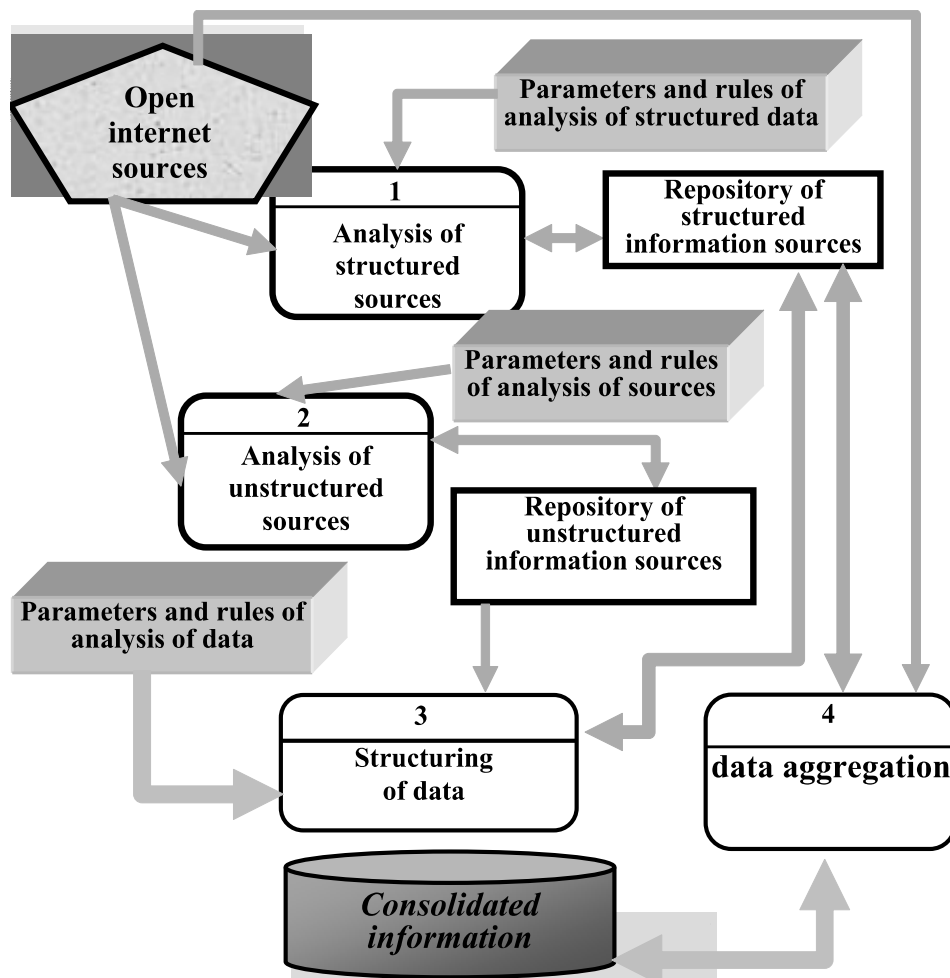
Open internet sources

Parameters and rules of analysis of structured data

1
Analysis of structured sources

Repository of structured information sources

Parameters and rules of analysis of sources

2
Analysis of unstructured sources

Repository of unstructured information sources

Parameters and rules of analysis of data

3
Structuring of data

4
data aggregation

Consolidated information